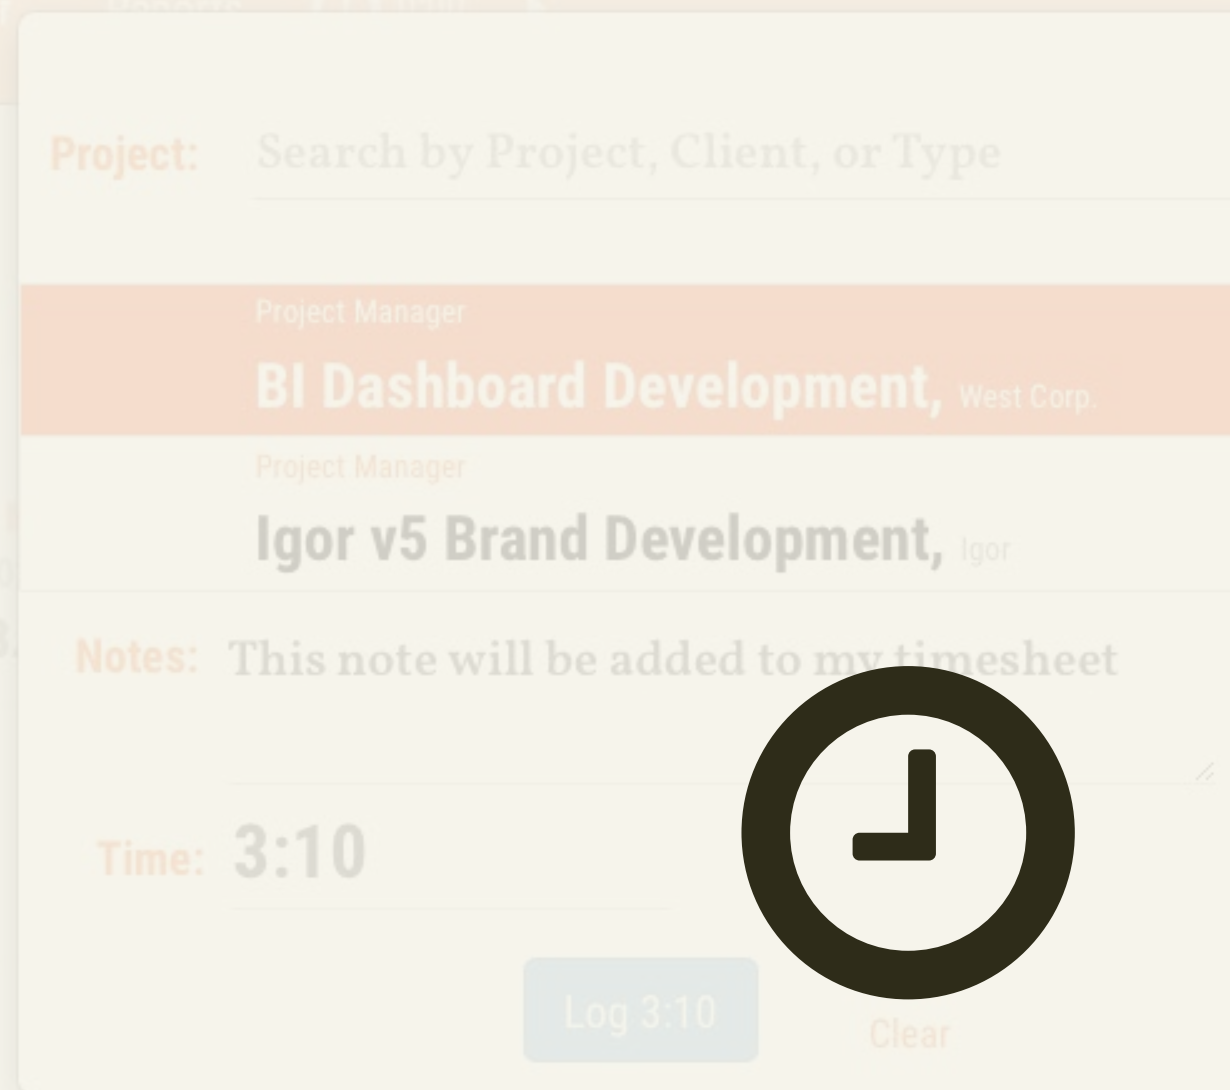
Project: Search by Project, Client, or Type

Project Manager
BI Dashboard Development, West Corp.

Project Manager
Igor v5 Brand Development, Igor

Notes: This note will be added to my timesheet

Time: 3:10

Log 3:10

Clear